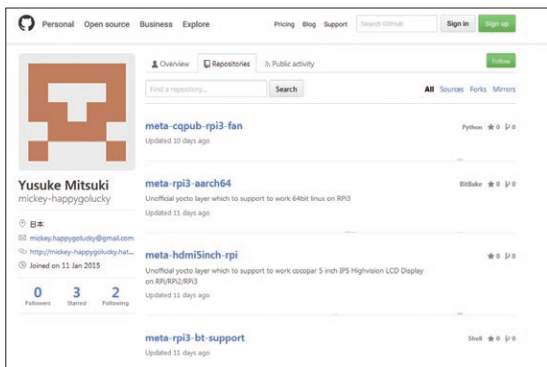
Personal Open source Business Explore

Pricing Blog Support Search GitHub Sign in Sign up

Overview Repositories Public activity

Follow

Find a repository... Search

All Sources Forks Mirrors

Yusuke Mitsuki
mickey-happygolucky

日本
mickey.happygolucky@gmail.com
http://mickey-happygolucky.hat...
Joined on 11 Jan 2015

0 Followers
3 Starred
2 Following

meta-cqpub-rpi3-fan
Python ★0 0
Updated 10 days ago

meta-rpi3-aarch64
BitBake ★0 0
Unofficial yocto layer which to support to work 64bit linux on RPi3
Updated 11 days ago

meta-hdmi5inch-rpi
★0 0
Unofficial yocto layer which to support to work cocopar 5 inch IPS Highvision LCD Display on RPi/RPi2/RPi3
Updated 11 days ago

meta-rpi3-bt-support
Shell ★0 0
Updated 11 days ago